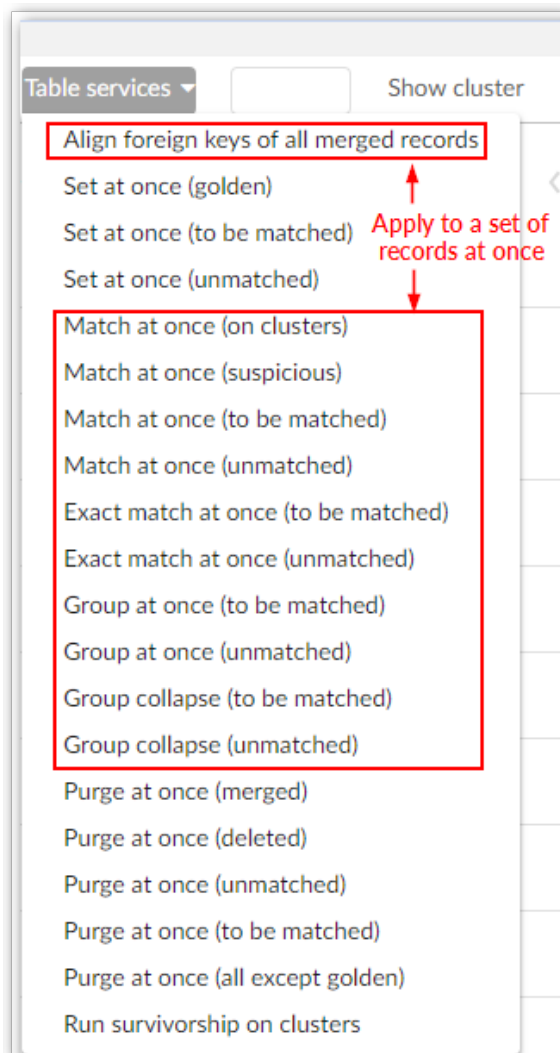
Table services ▾

Show cluster

Align foreign keys of all merged records

Set at once (golden)

Set at once (to be matched)

Apply to a set of records at once

Set at once (unmatched)

Match at once (on clusters)

Match at once (suspicious)

Match at once (to be matched)

Match at once (unmatched)

Exact match at once (to be matched)

Exact match at once (unmatched)

Group at once (to be matched)

Group at once (unmatched)

Group collapse (to be matched)

Group collapse (unmatched)

Purge at once (merged)

Purge at once (deleted)

Purge at once (unmatched)

Purge at once (to be matched)

Purge at once (all except golden)

Run survivorship on clusters